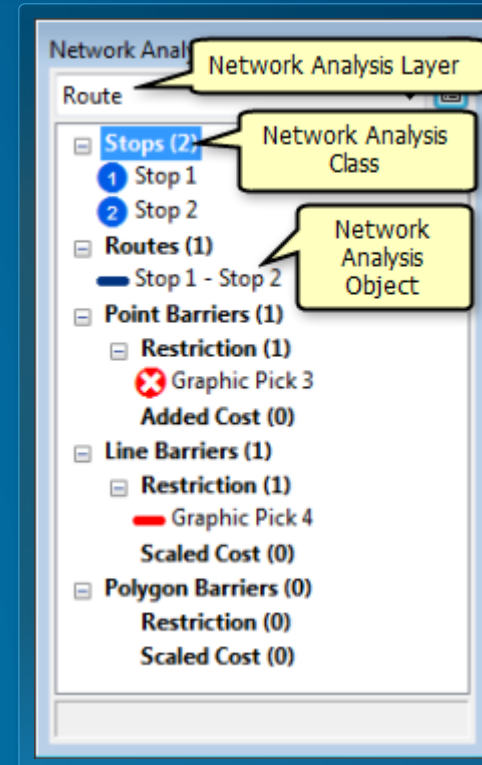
Network Analy

Network Analysis Layer

Route

Stops (2)

Network Analysis Class

1 Stop 1

2 Stop 2

Routes (1)

Network Analysis Object

Stop 1 - Stop 2

Point Barriers (1)

Restriction (1)

Graphic Pick 3

Added Cost (0)

Line Barriers (1)

Restriction (1)

Graphic Pick 4

Scaled Cost (0)

Polygon Barriers (0)

Restriction (0)

Scaled Cost (0)